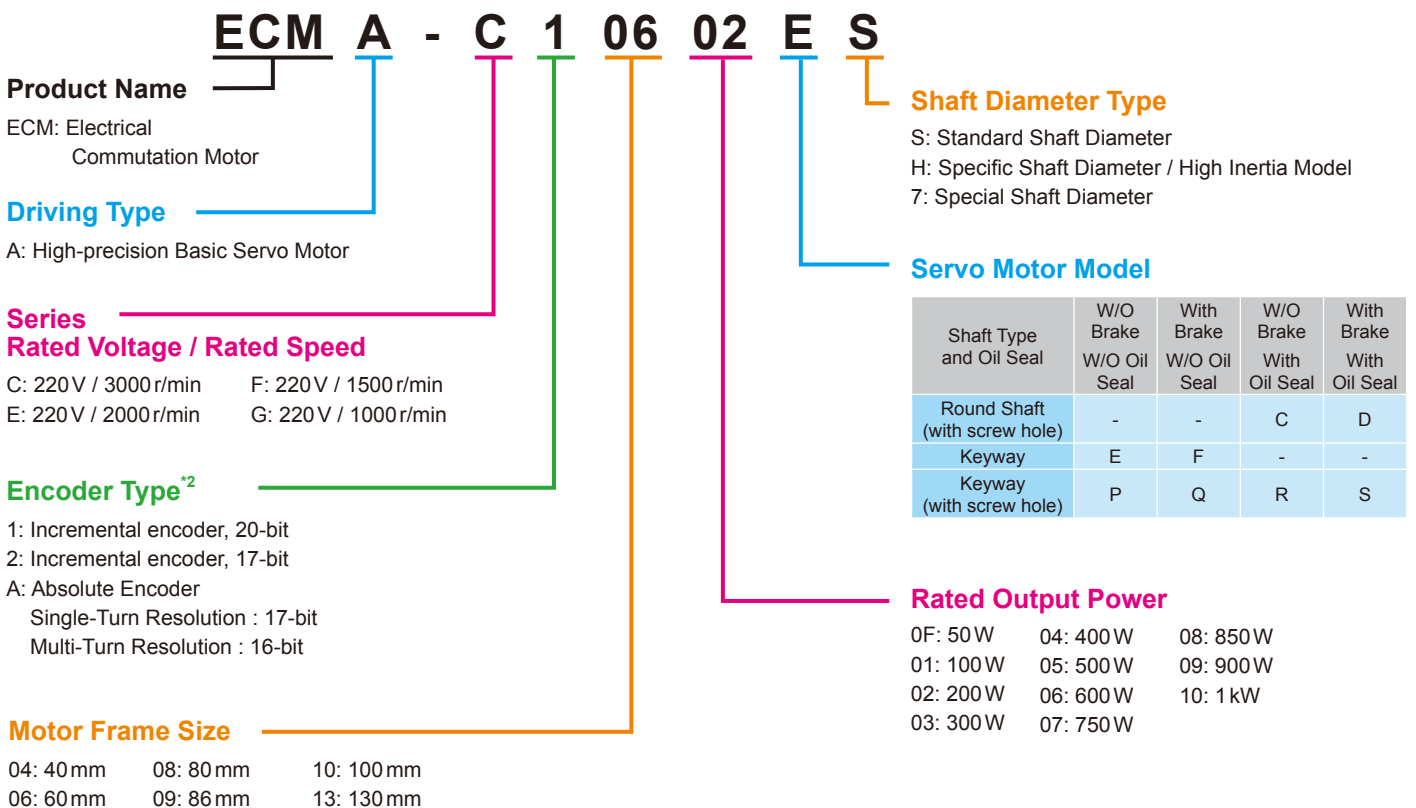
ECM A - C 1 06 02 E S

Product Name
ECM: Electrical Commutation Motor

Driving Type
A: High-precision Basic Servo Motor

Series
Rated Voltage / Rated Speed
C: 220 V / 3000 r/min
E: 220 V / 2000 r/min
F: 220 V / 1500 r/min
G: 220 V / 1000 r/min

Encoder Type*2
1: Incremental encoder, 20-bit
2: Incremental encoder, 17-bit
A: Absolute Encoder
Single-Turn Resolution : 17-bit
Multi-Turn Resolution : 16-bit

Motor Frame Size
04: 40 mm
06: 60 mm
08: 80 mm
09: 86 mm
10: 100 mm
13: 130 mm

Shaft Diameter Type
S: Standard Shaft Diameter
H: Specific Shaft Diameter / High Inertia Model
7: Special Shaft Diameter

Servo Motor Model

| Shaft Type and Oil Seal | W/O Brake W/O Oil Seal | With Brake W/O Oil Seal | W/O Brake With Oil Seal | With Brake With Oil Seal |
|---|---|---|---|---|
| Round Shaft (with screw hole) | - | - | C | D |
| Keyway | E | F | - | - |
| Keyway (with screw hole) | P | Q | R | S |

Rated Output Power
0F: 50 W
01: 100 W
02: 200 W
03: 300 W
04: 400 W
05: 500 W
06: 600 W
07: 750 W
08: 850 W
09: 900 W
10: 1 kW